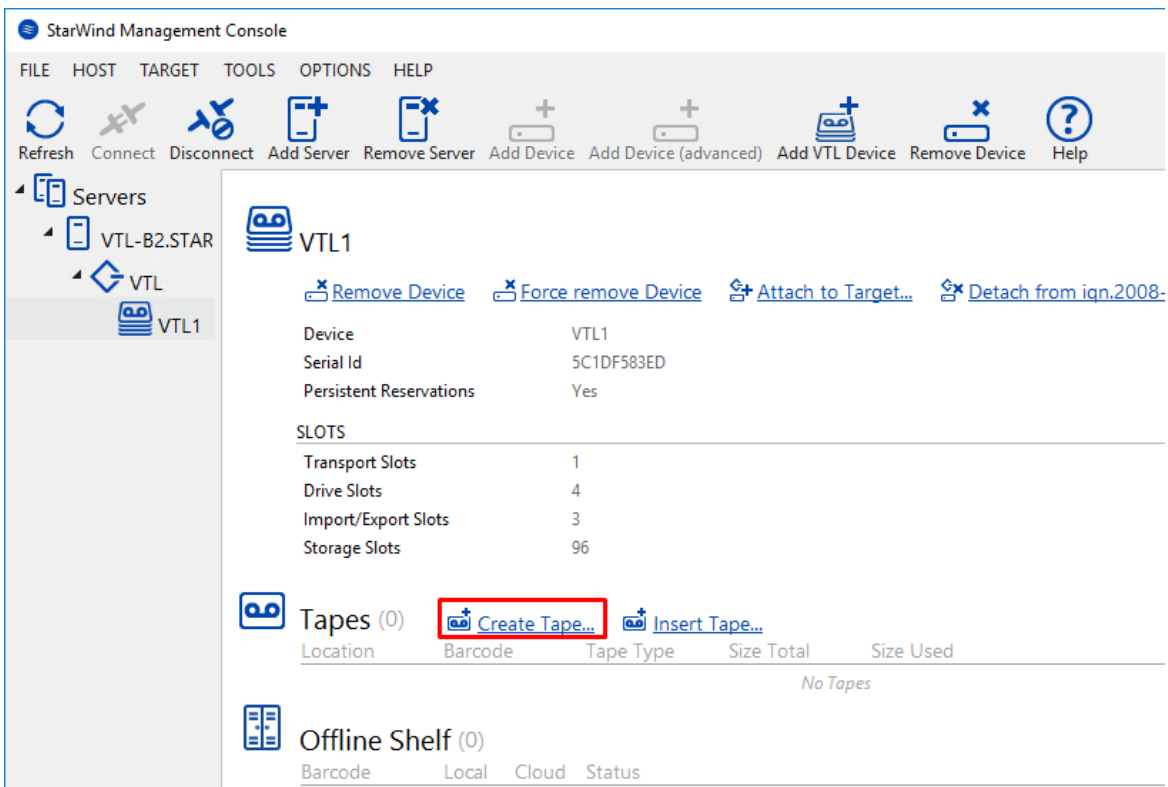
StarWind Management Console

FILE HOST TARGET TOOLS OPTIONS HELP

Refresh Connect Disconnect Add Server Remove Server Add Device Add Device (advanced) Add VTL Device Remove Device Help

Servers
VTL-B2.STAR
VTL
VTL1

VTL1

Remove Device Force remove Device Attach to Target... Detach from iqn.2008-

| | |
|---|---|
| Device | VTL1 |
| Serial Id | 5C1DF583ED |
| Persistent Reservations | Yes |

SLOTS

| | |
|---|---|
| Transport Slots | 1 |
| Drive Slots | 4 |
| Import/Export Slots | 3 |
| Storage Slots | 96 |

Tapes (0) Create Tape... Insert Tape...

| Location | Barcode | Tape Type | Size Total | Size Used |
|---|---|---|---|---|

No Tapes

Offline Shelf (0)

| Barcode | Local | Cloud | Status |
|---|---|---|---|